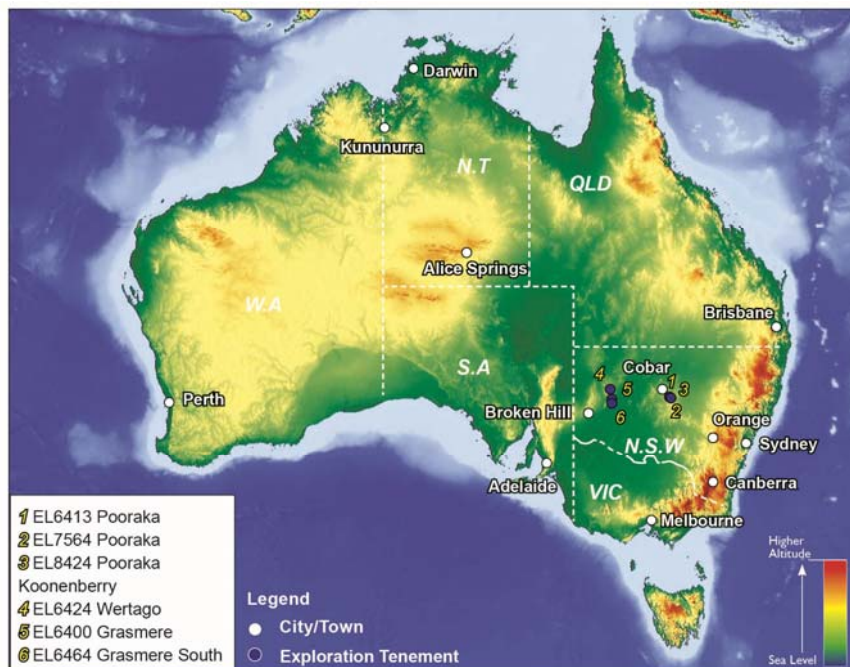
Darwin

Kununurra

N.T

QLD

Alice Springs

W.A

Brisbane

S.A

Cobar

4 5

1 3

6

2

Perth

Broken Hill

Orange

Sydney

N.S.W

Adelaide

Canberra

VIC

Melbourne

1 EL6413 Pooraka
2 EL7564 Pooraka
3 EL8424 Pooraka Koonenberry
4 EL6424 Wertago
5 EL6400 Grasmere
6 EL6464 Grasmere South

Legend
City/Town
Exploration Tenement

Higher Altitude
Sea Level